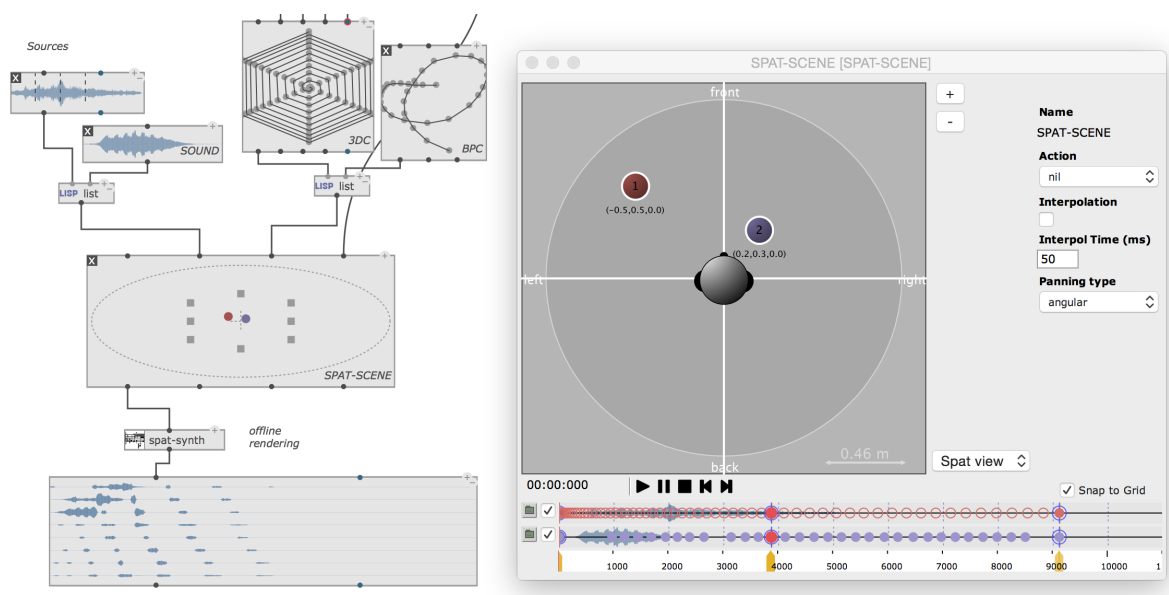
Sources

SOUND

3DC

BPC

LISP list

LISP list

SPAT-SCENE

spat-synth

offline rendering

SPAT-SCENE [SPAT-SCENE]

front

left

right

back

1

(-0.5,0.5,0.0)

2

(0.2,0.3,0.0)

0.46 m

+

-

Name

SPAT-SCENE

Action

nil

Interpolation

Interpol Time (ms)

50

Panning type

angular

Spat view

00:00:000

Snap to Grid

1000 2000 3000 4000 5000 6000 7000 8000 9000 10000 1